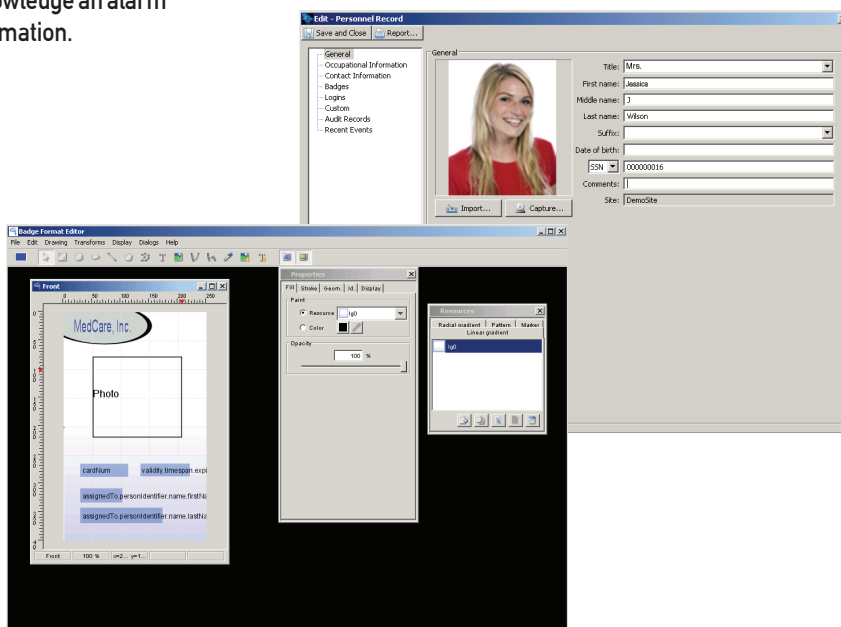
owledge an alarm
mation.

Edit - Personnel Record
Save and Close
Report...

General
Occupational Information
Contact Information
Badges
Logins
Custom
Audit Records
Recent Events

General
Title: Mrs.
First name: Jessica
Middle name: J
Last name: Wilson
Suffix:
Date of birth:
SSN 000000016
Comments:
Site: DemoSite
Import...
Capture...

Badge Format Editor
File Edit Drawing Transforms Display Dialogs Help

Front
50 100 150 200 250
MedCare, Inc.
Photo
cardNum
validity.timespan.expi
assignedTo.personIdentifier.name.firstNa
assignedTo.personIdentifier.name.lastNa
Front 100 % x=2... y=1...

Properties
Fill Stroke Geom. Id Display
Paint
Resource lg0
Color
Opacity
100 %

Resources
Radial gradient Pattern Marker
Linear gradient
lg0